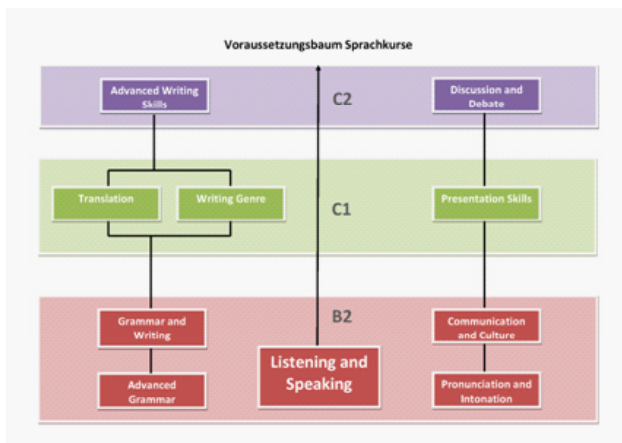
Voraussetzungsbaum Sprachkurse

Advanced Writing Skills

C2

Discussion and Debate

Translation

Writing Genre

C1

Presentation Skills

Grammar and Writing

B2

Communication and Culture

Listening and Speaking

Advanced Grammar

Pronunciation and Intonation